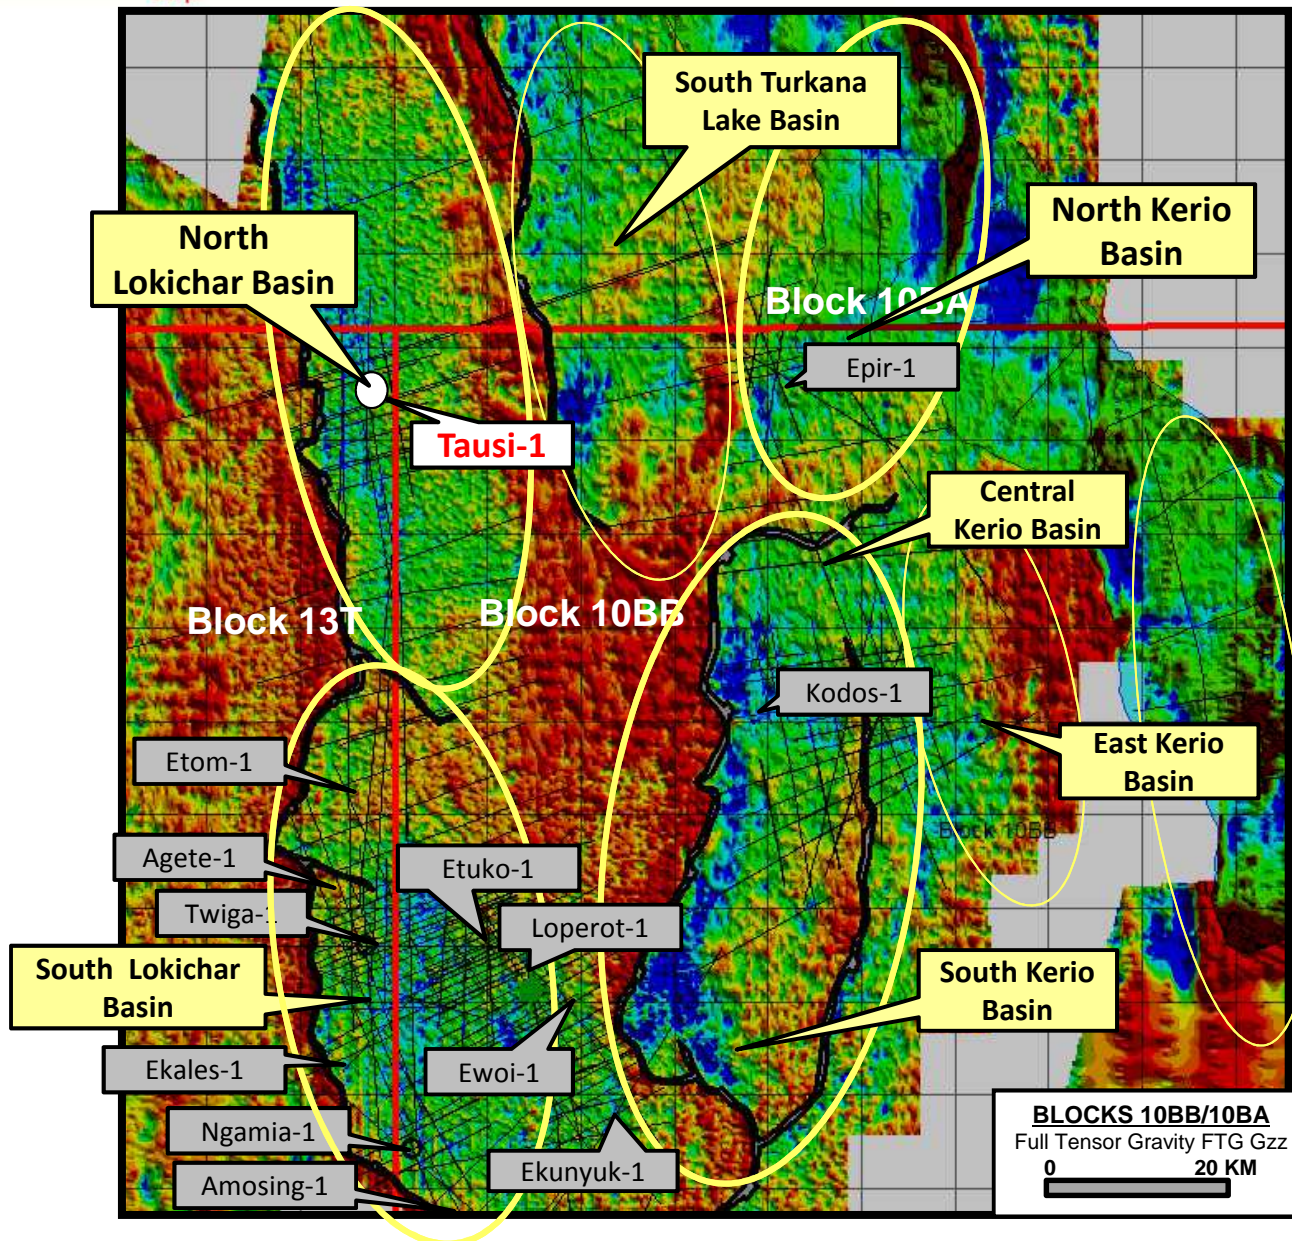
South Turkana Lake Basin

North Kerio Basin

North Lokichar Basin

Block 10BA

Epir-1

Tausi-1

Central Kerio Basin

Block 13T

Block 10BB

Kodos-1

East Kerio Basin

Etom-1

Block 10BB

Agete-1

Etuko-1

Twiga-1

Loperot-1

South Lokichar Basin

South Kerio Basin

Ekales-1

Ewoi-1

Ngamia-1

Ekunyuk-1

Amosing-1

BLOCKS 10BB/10BA
Full Tensor Gravity FTG Gzz
0 20 KM